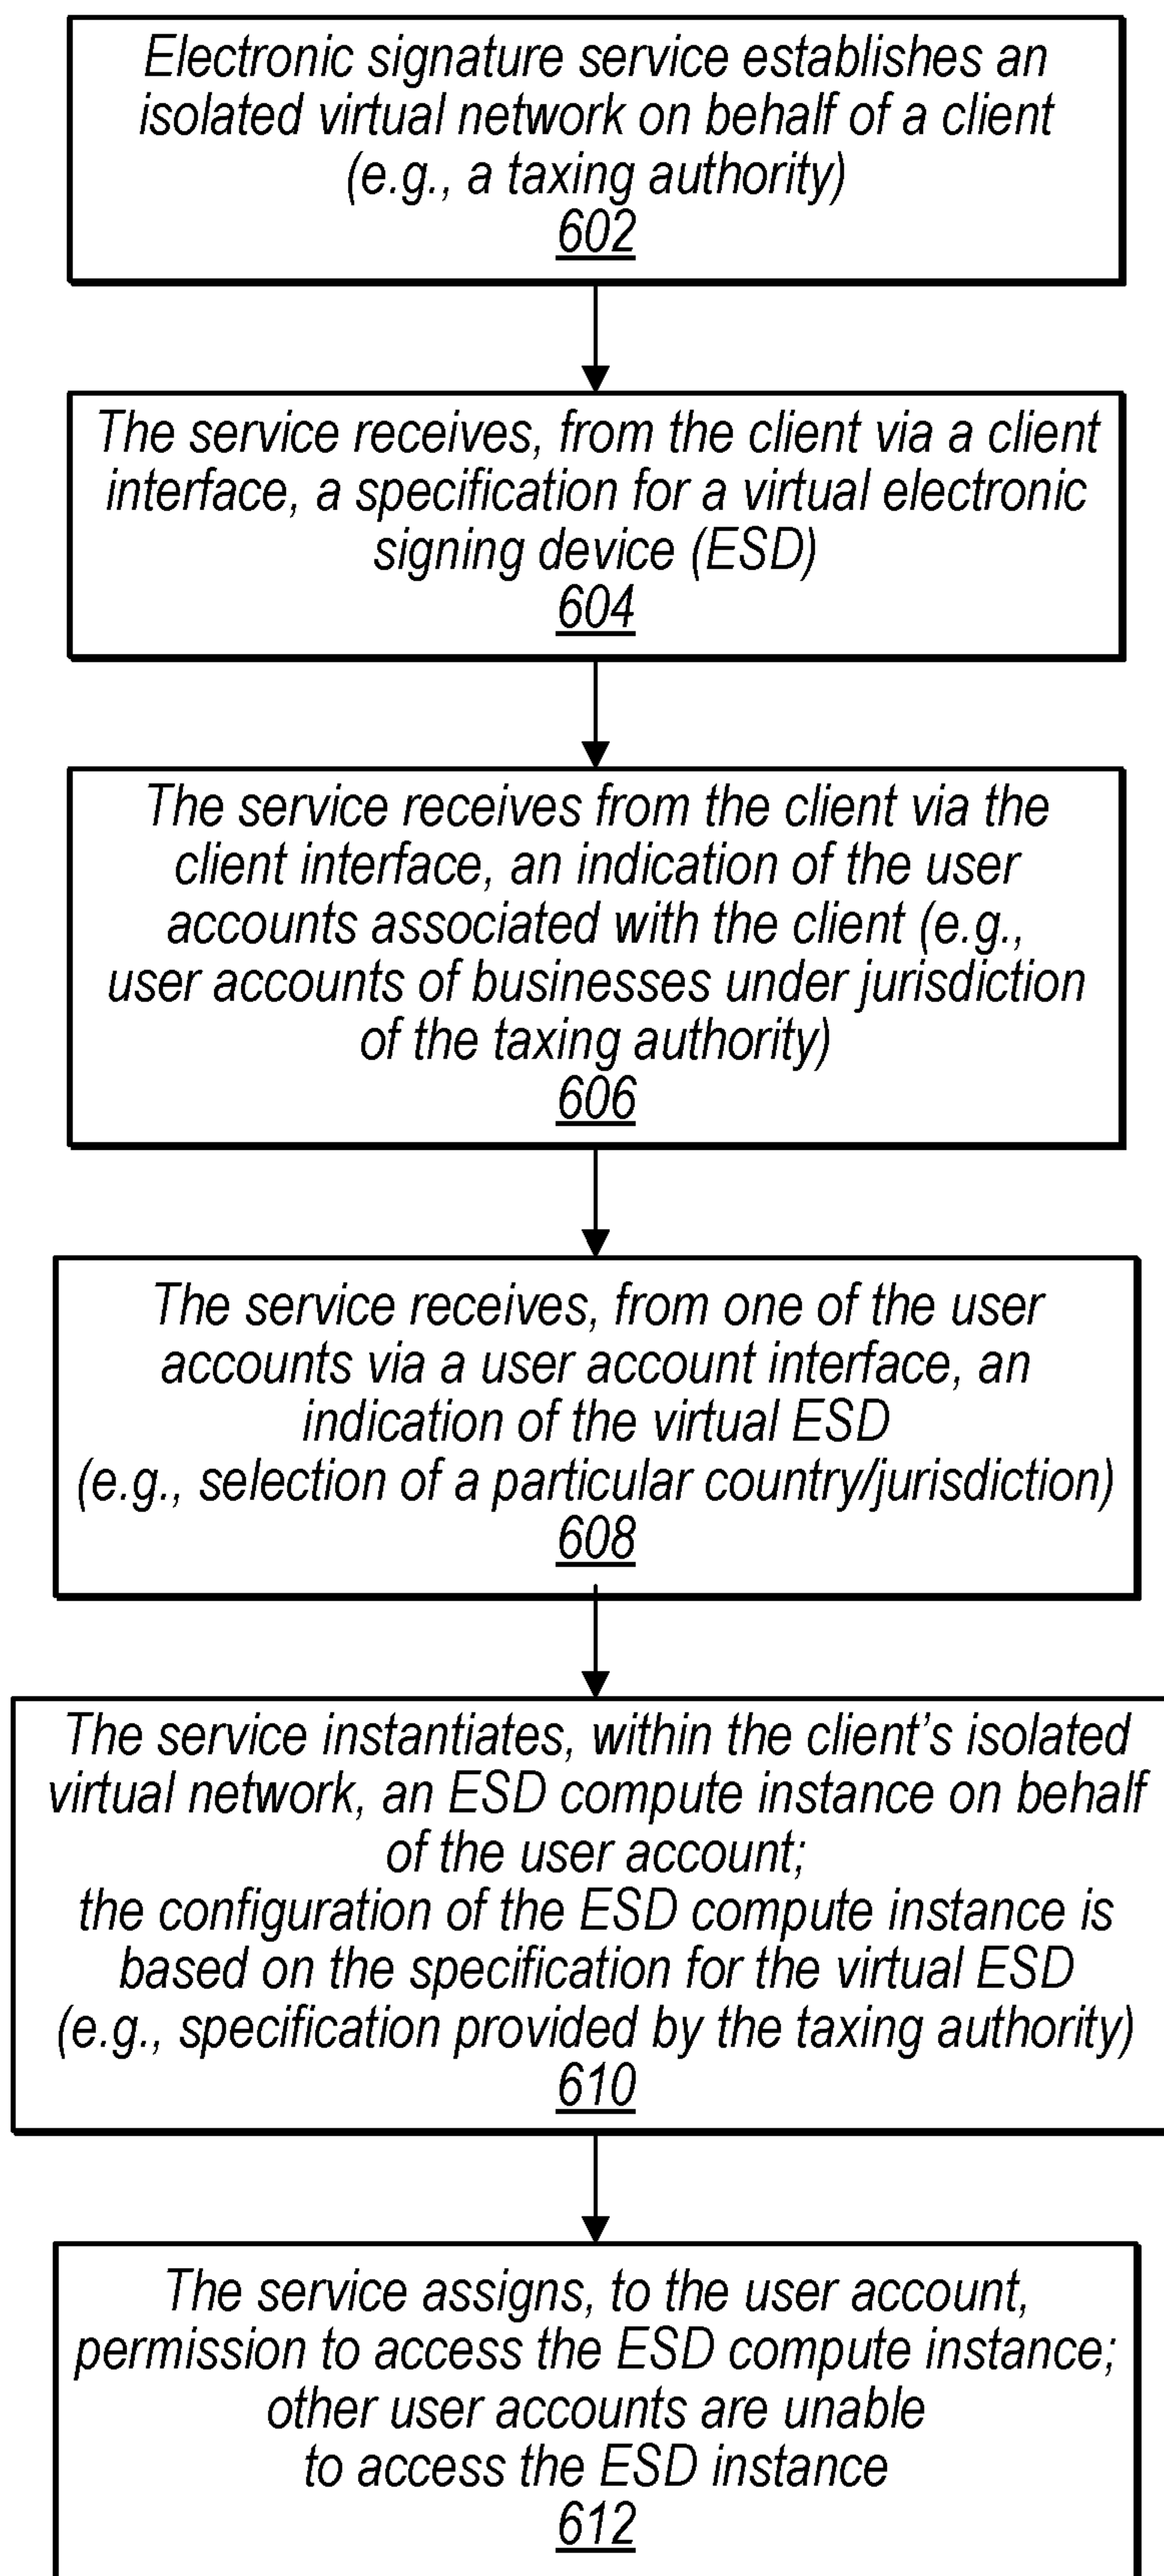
Electronic signature service establishes an isolated virtual network on behalf of a client (e.g., a taxing authority)
602

The service receives, from the client via a client interface, a specification for a virtual electronic signing device (ESD)
604

The service receives from the client via the client interface, an indication of the user accounts associated with the client (e.g., user accounts of businesses under jurisdiction of the taxing authority)
606

The service receives, from one of the user accounts via a user account interface, an indication of the virtual ESD
(e.g., selection of a particular country/jurisdiction)
608

The service instantiates, within the client's isolated virtual network, an ESD compute instance on behalf of the user account;
the configuration of the ESD compute instance is based on the specification for the virtual ESD
(e.g., specification provided by the taxing authority)
610

The service assigns, to the user account, permission to access the ESD compute instance;
other user accounts are unable
to access the ESD instance
612